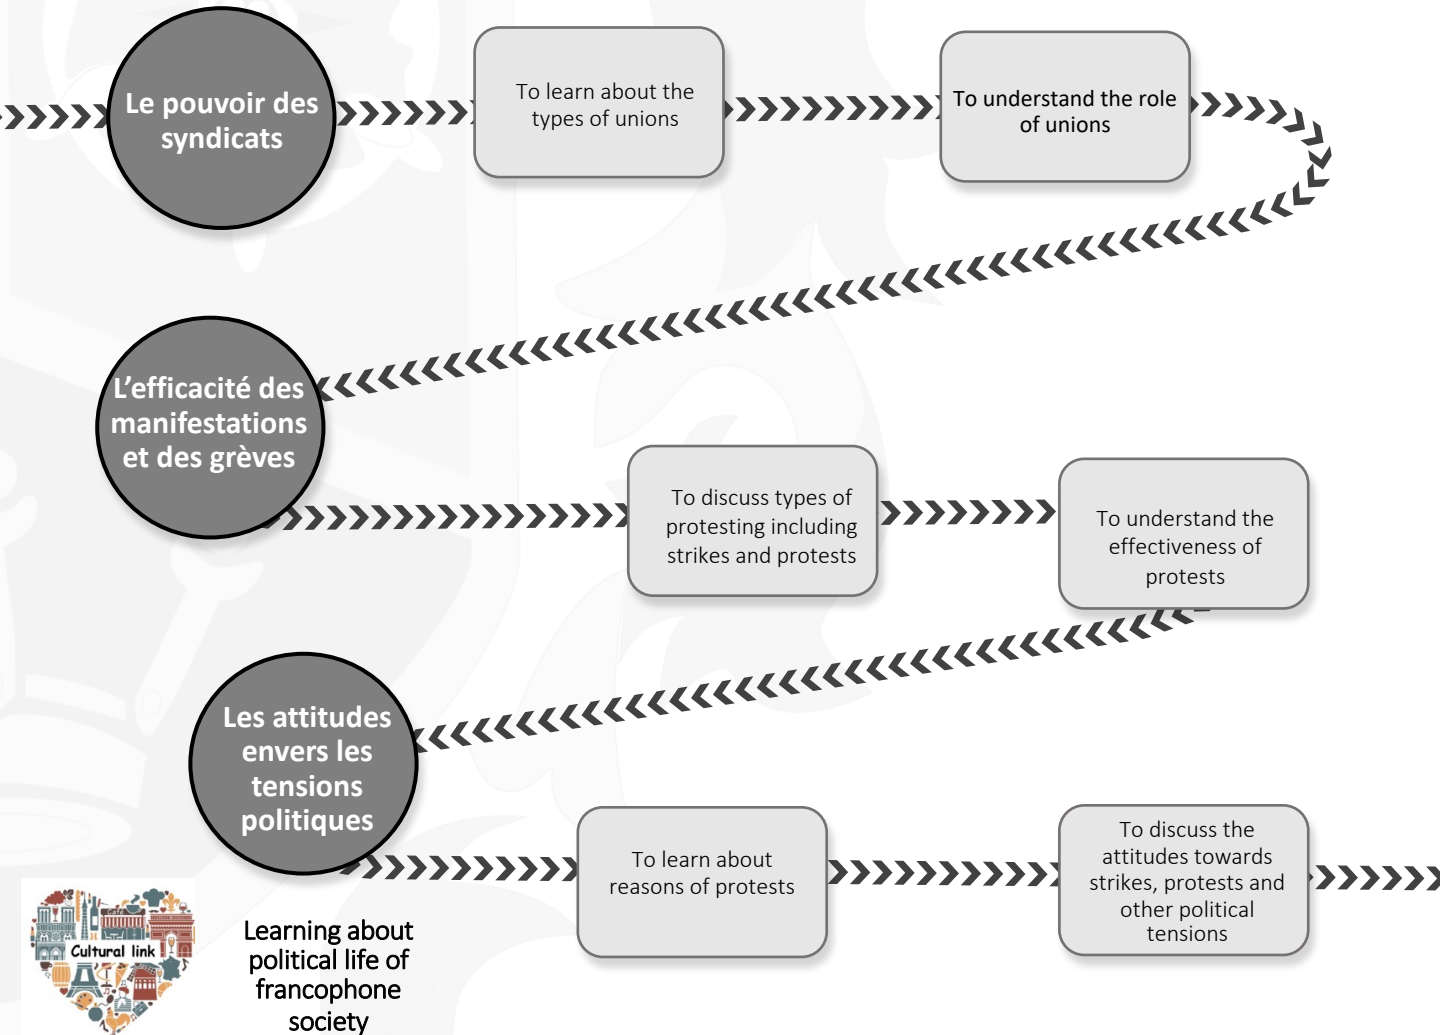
Le pouvoir des syndicats

To learn about the types of unions

To understand the role of unions

L'efficacité des manifestations et des grèves

To discuss types of protesting including strikes and protests

To understand the effectiveness of protests

Les attitudes envers les tensions politiques

To learn about reasons of protests

To discuss the attitudes towards strikes, protests and other political tensions

Cultural link

Learning about political life of francophone society